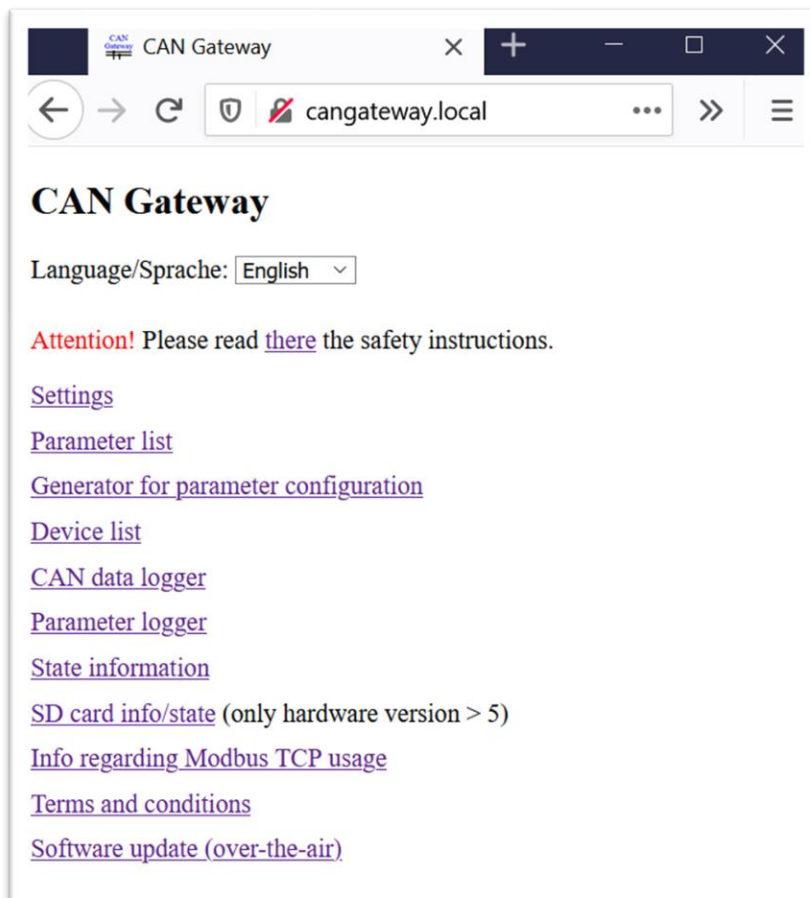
CAN Gateway CAN Gateway ×

cangateway.local

CAN Gateway

Language/Sprache: English

Attention! Please read there the safety instructions.

Settings

Parameter list

Generator for parameter configuration

Device list

CAN data logger

Parameter logger

State information

SD card info/state (only hardware version > 5)

Info regarding Modbus TCP usage

Terms and conditions

Software update (over-the-air)